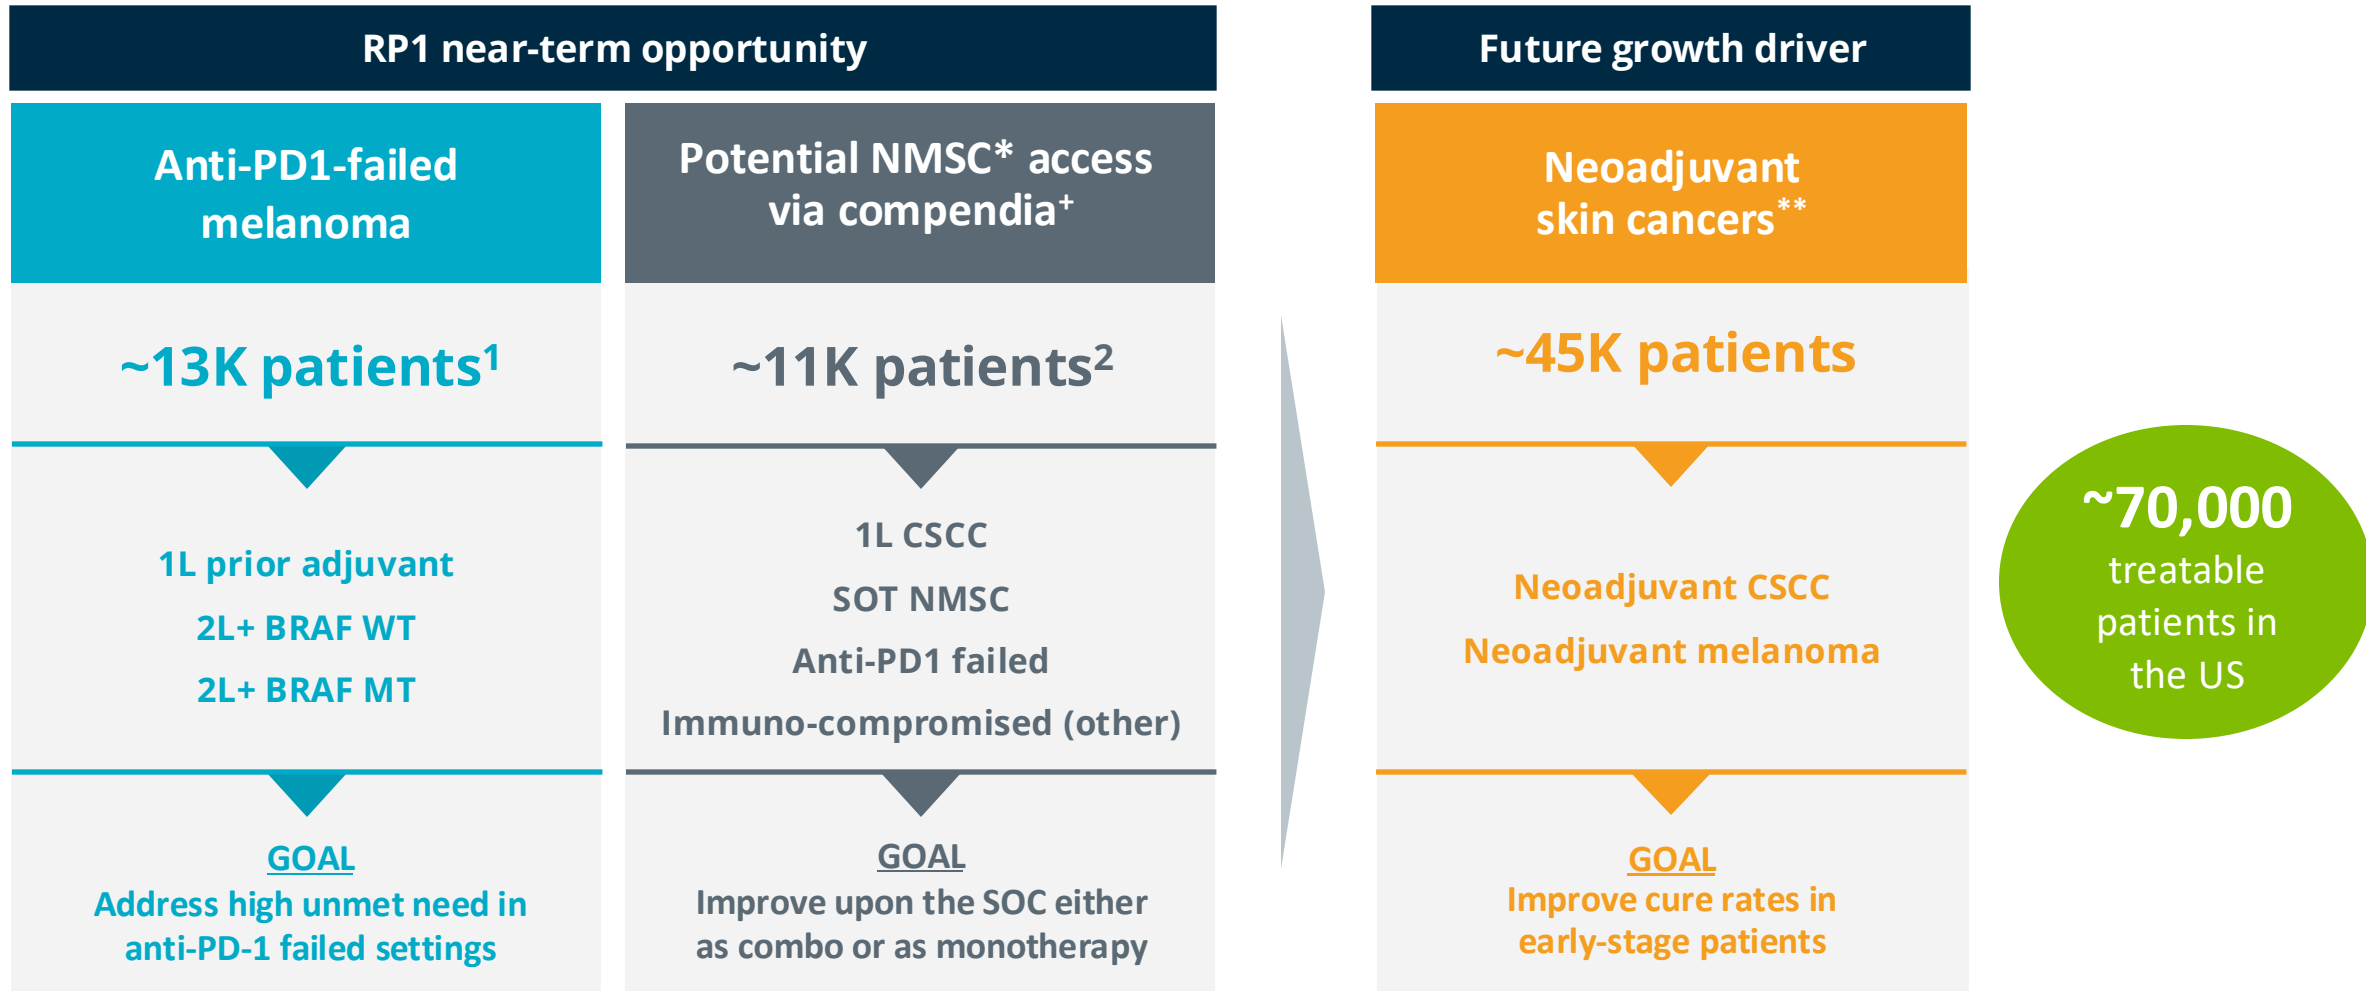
RP1 near-term opportunity

Anti-PD1-failed melanoma

~13K patients$^1$

1L prior adjuvant

2L+ BRAF WT

2L+ BRAF MT

GOAL
Address high unmet need in anti-PD-1 failed settings

Potential NMSC* access via compendia$^+$

~11K patients$^2$

1L CSCC

SOT NMSC

Anti-PD1 failed

Immuno-compromised (other)

GOAL
Improve upon the SOC either as combo or as monotherapy

Future growth driver

Neoadjuvant skin cancers$^{**}$

~45K patients

Neoadjuvant CSCC

Neoadjuvant melanoma

GOAL
Improve cure rates in early-stage patients

~70,000 treatable patients in the US